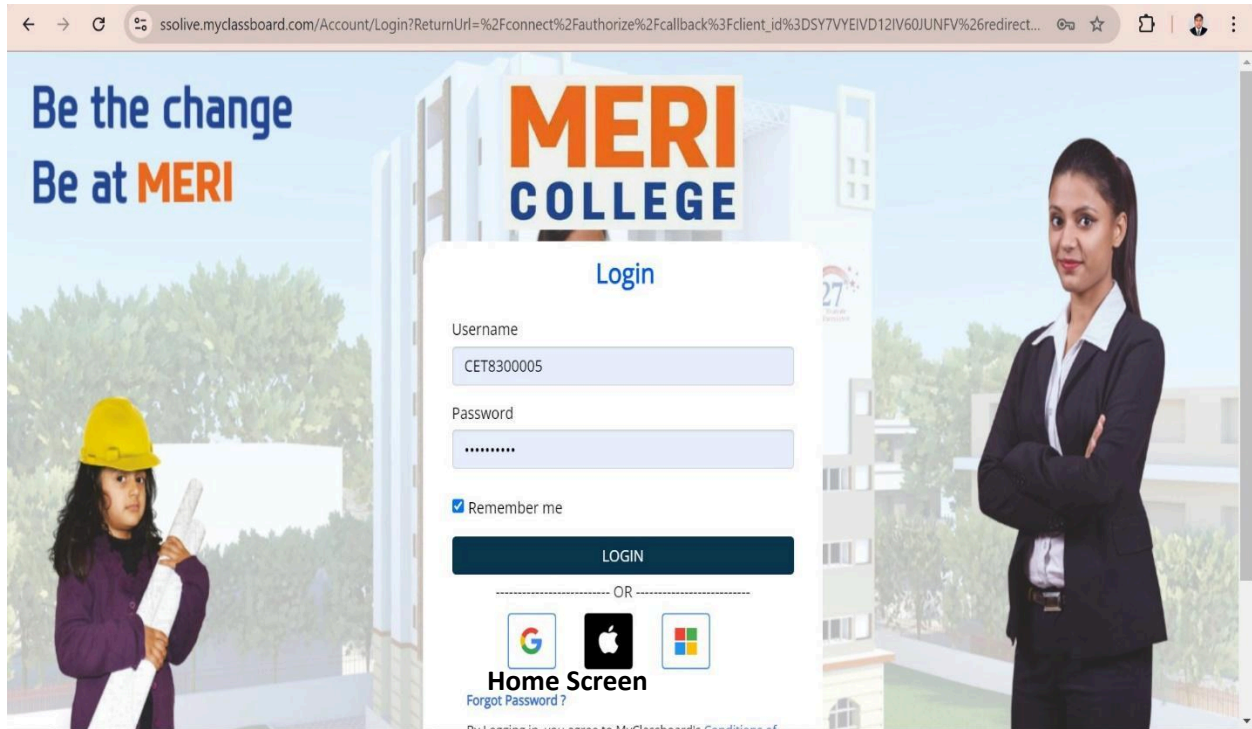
ssolive.myclassboard.com/Account/Login?ReturnUrl=%2Fconnect%2Fauthorize%2Fcallback%3Fclient_id%3DSY7VYEIVD12IV60JUNFV%26redirect...

Be the change
Be at MERI

MERI
COLLEGE

Login

Username
CET8300005

Password
••••••••••

Remember me

LOGIN

---------------------------- OR ----------------------------

Home Screen

Forgot Password ?

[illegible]